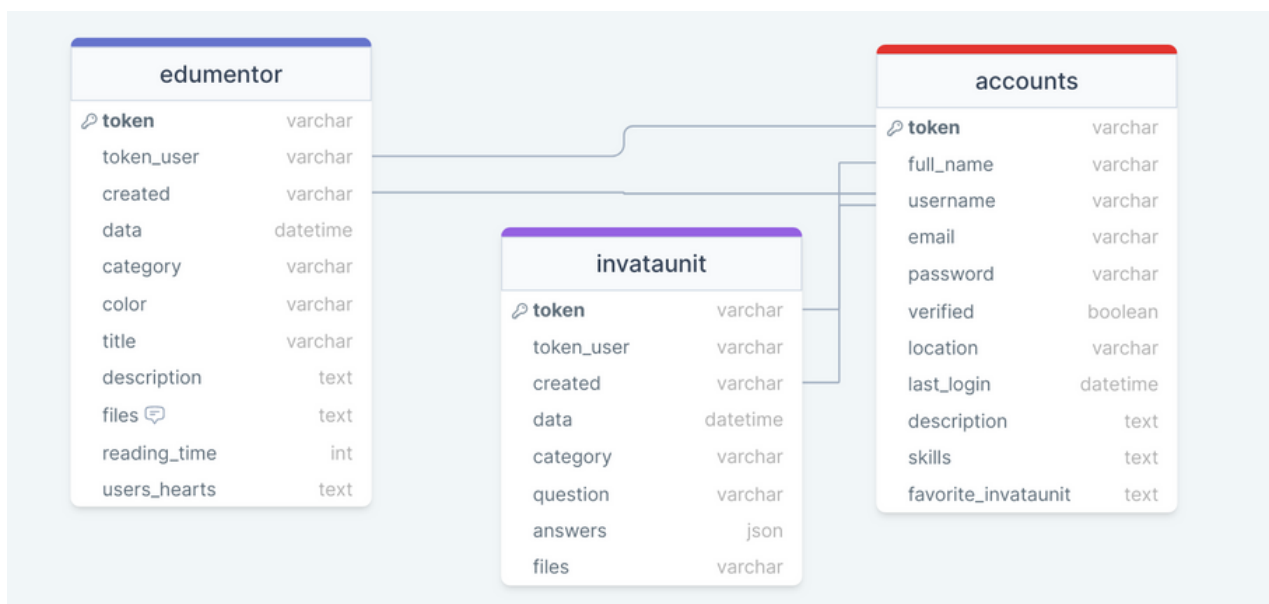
edumentor

| | |
|---|---|
| token | varchar |
| token_user | varchar |
| created | varchar |
| data | datetime |
| category | varchar |
| color | varchar |
| title | varchar |
| description | text |
| files | text |
| reading_time | int |
| users_hearts | text |

invataunit

| | |
|---|---|
| token | varchar |
| token_user | varchar |
| created | varchar |
| data | datetime |
| category | varchar |
| question | varchar |
| answers | json |
| files | varchar |

accounts

| | |
|---|---|
| token | varchar |
| full_name | varchar |
| username | varchar |
| email | varchar |
| password | varchar |
| verified | boolean |
| location | varchar |
| last_login | datetime |
| description | text |
| skills | text |
| favorite_invataunit | text |